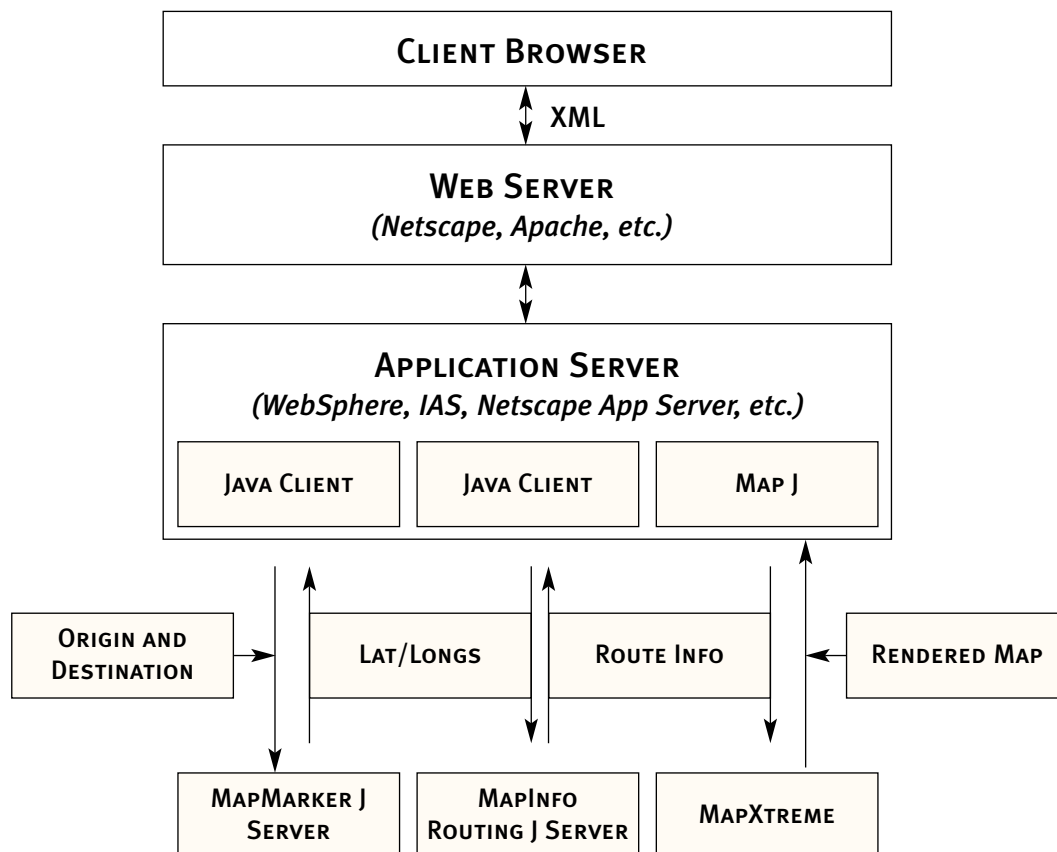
Client Browser

XML

Web Server
(Netscape, Apache, etc.)

Application Server
(WebSphere, IAS, Netscape App Server, etc.)

Java Client

Java Client

Map J

Origin and Destination

Lat/Longs

Route Info

Rendered Map

MapMarker J Server

MapInfo Routing J Server

MapXtreme